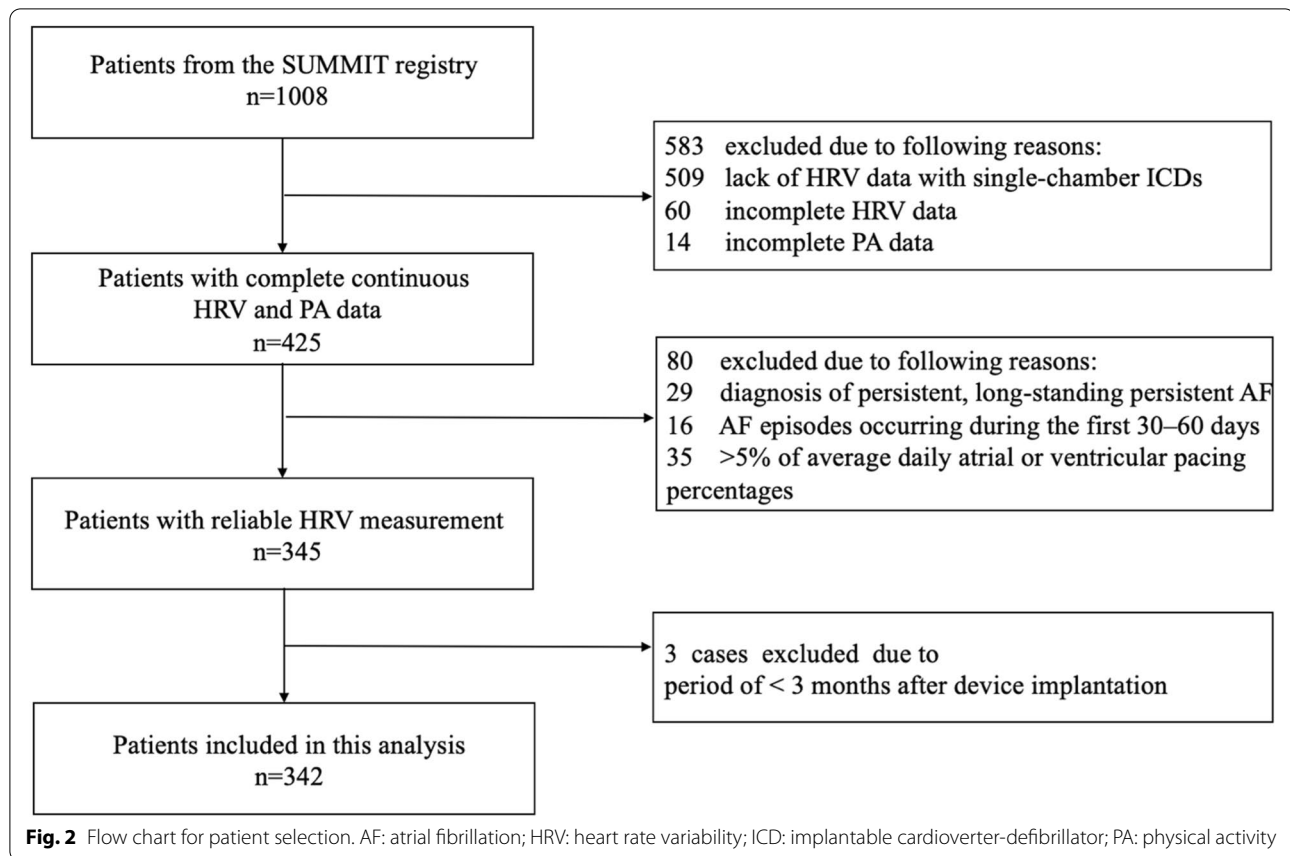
Patients from the SUMMIT registry
n=1008

583 excluded due to following reasons:
509 lack of HRV data with single-chamber ICDs
60 incomplete HRV data
14 incomplete PA data

Patients with complete continuous HRV and PA data
n=425

80 excluded due to following reasons:
29 diagnosis of persistent, long-standing persistent AF
16 AF episodes occurring during the first 30–60 days
35 >5% of average daily atrial or ventricular pacing percentages

Patients with reliable HRV measurement
n=345

3 cases excluded due to
period of < 3 months after device implantation

Patients included in this analysis
n=342

**Fig. 2** Flow chart for patient selection. AF: atrial fibrillation; HRV: heart rate variability; ICD: implantable cardioverter-defibrillator; PA: physical activity